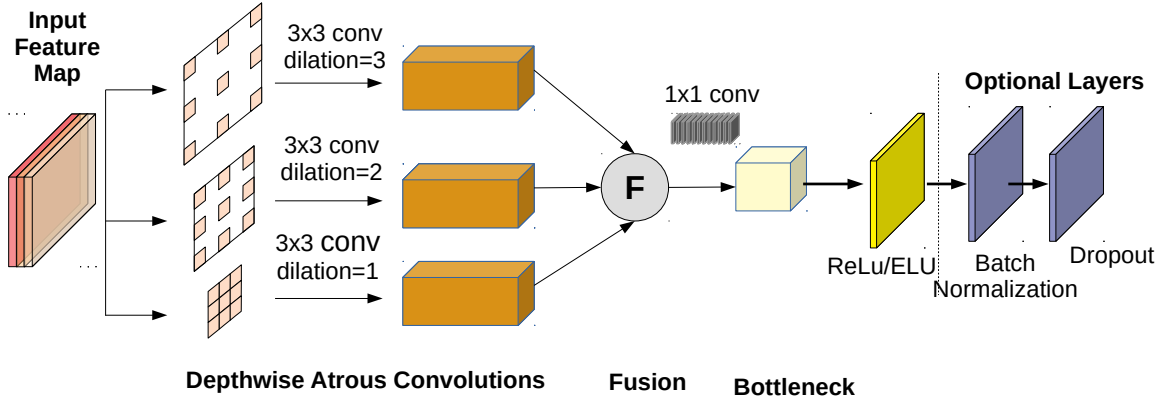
Input Feature Map

3x3 conv dilation=3

3x3 conv dilation=2

3x3 conv dilation=1

F

1x1 conv

ReLu/ELU

Optional Layers

Batch Normalization

Dropout

Depthwise Atrous Convolutions

Fusion

Bottleneck